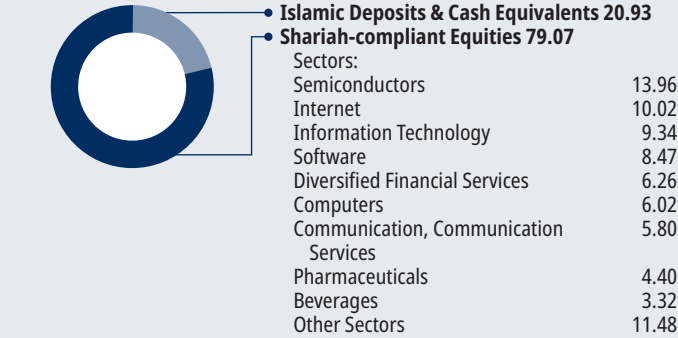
Islamic Deposits & Cash Equivalents 20.93
Shariah-compliant Equities 79.07

Sectors:

| | |
|---|---|
| Semiconductors | 13.96 |
| Internet | 10.02 |
| Information Technology | 9.34 |
| Software | 8.47 |
| Diversified Financial Services | 6.26 |
| Computers | 6.02 |
| Communication, Communication Services | 5.80 |
| Pharmaceuticals | 4.40 |
| Beverages | 3.32 |
| Other Sectors | 11.48 |